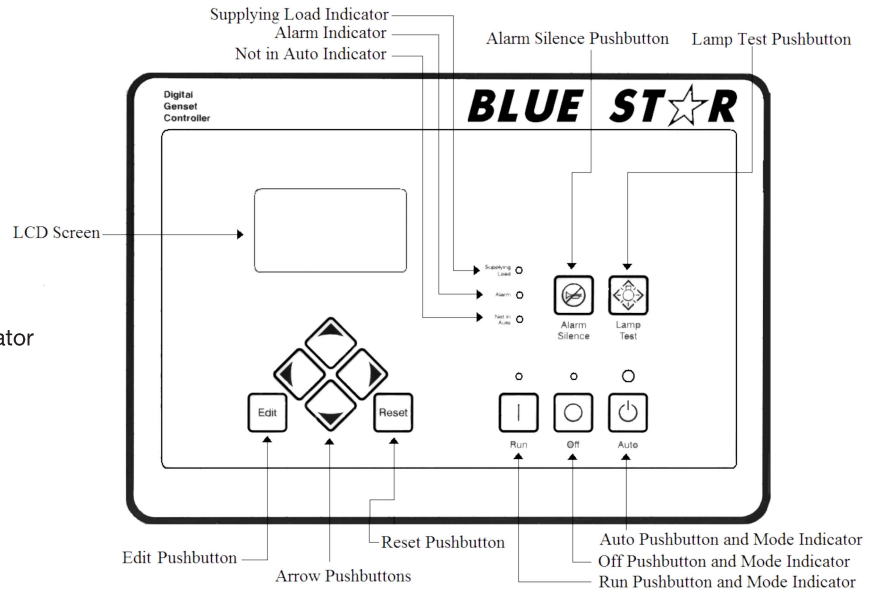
Supplying Load Indicator
Alarm Indicator
Not in Auto Indicator
Alarm Silence Pushbutton
Lamp Test Pushbutton

Digital
Genset
Controller

BLUE STAR

LCD Screen

ator

Supplying Load
Alarm
Not in Auto

Alarm Silence
Lamp Test

Edit
Reset

Run
Off
Auto

Auto Pushbutton and Mode Indicator
Off Pushbutton and Mode Indicator
Run Pushbutton and Mode Indicator
Edit Pushbutton
Reset Pushbutton
Arrow Pushbuttons